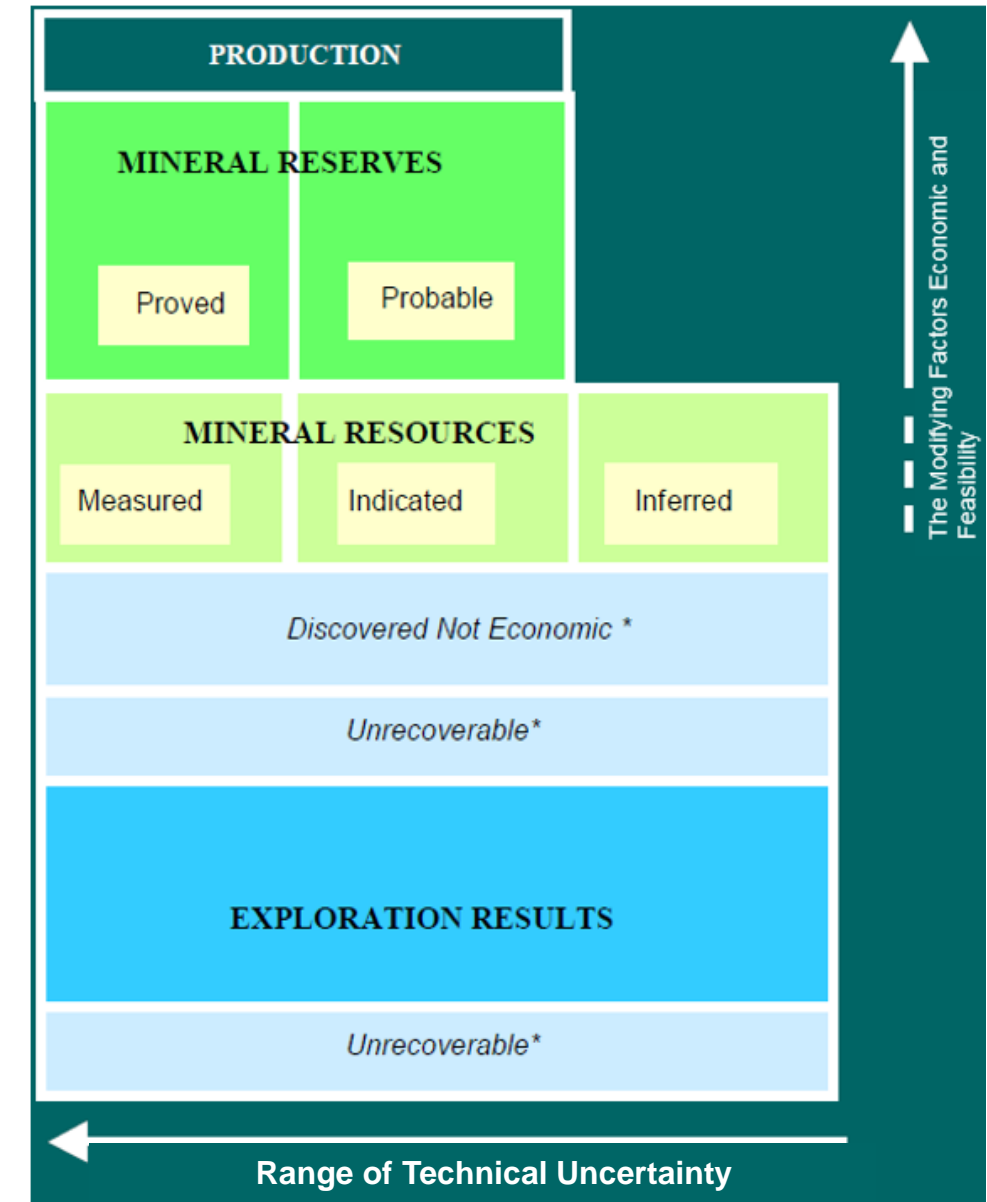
PRODUCTION

MINERAL RESERVES

Proved

Probable

MINERAL RESOURCES

Measured

Indicated

Inferred

Discovered Not Economic *

Unrecoverable*

EXPLORATION RESULTS

Unrecoverable*

The Modifying Factors Economic and Feasibility

Range of Technical Uncertainty